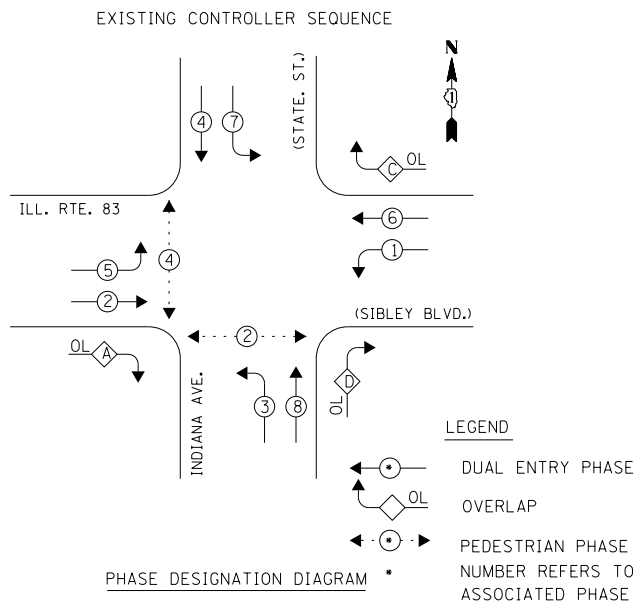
EXISTING CONTROLLER SEQUENCE

N

(STATE. ST.)

4

7

C OL

ILL. RTE. 83

6

4

5

1

2

(SIBLEY BLVD.)

2

OL A

D

OL

3

8

INDIANA AVE.

LEGEND

* DUAL ENTRY PHASE

OL OVERLAP

* PEDESTRIAN PHASE

PHASE DESIGNATION DIAGRAM

* NUMBER REFERS TO ASSOCIATED PHASE